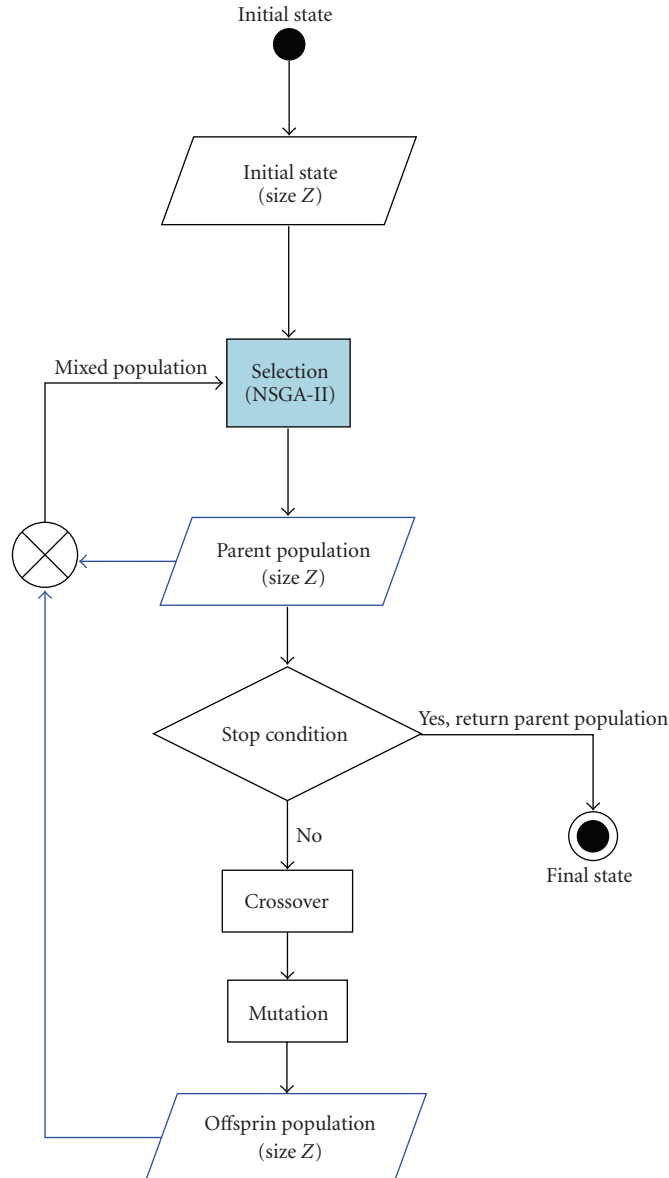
Initial state

Initial state
(size $Z$)

Mixed population

Selection
(NSGA-II)

Parent population
(size $Z$)

Stop condition

Yes, return parent population

No

Final state

Crossover

Mutation

Offsprin population
(size $Z$)